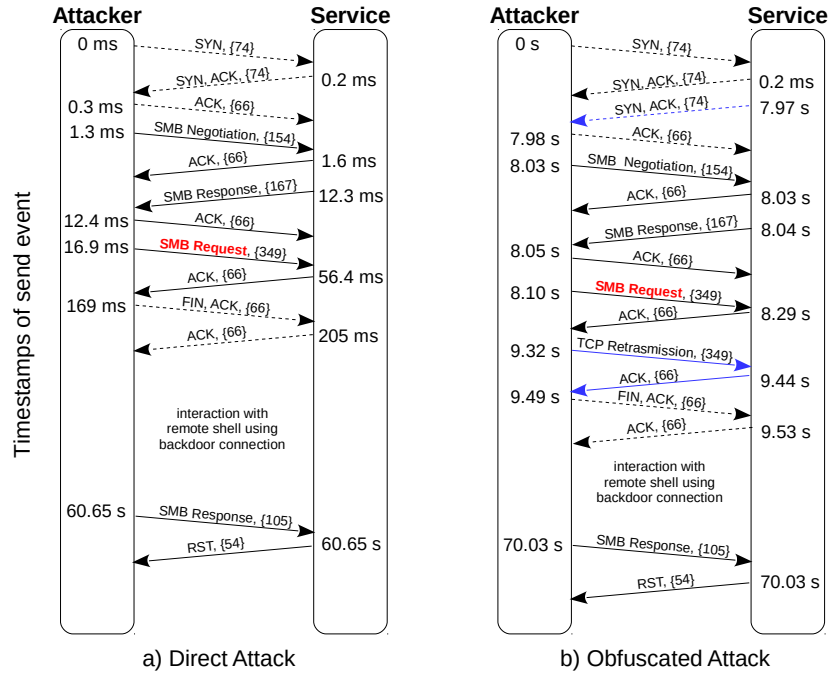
Timestamps of send event

Attacker
Service

0 ms
SYN, {74}
SYN, ACK, {74}
0.2 ms
0.3 ms
ACK, {66}
1.3 ms
SMB Negotiation, {154}
ACK, {66}
1.6 ms
SMB Response, {167}
12.3 ms
12.4 ms
ACK, {66}
16.9 ms
SMB Request, {349}
ACK, {66}
56.4 ms
169 ms
FIN, ACK, {66}
ACK, {66}
205 ms

interaction with remote shell using backdoor connection

60.65 s
SMB Response, {105}
RST, {54}
60.65 s

a) Direct Attack

Attacker
Service

0 s
SYN, {74}
SYN, ACK, {74}
0.2 ms
SYN, ACK, {74}
7.97 s
7.98 s
ACK, {66}
8.03 s
SMB Negotiation, {154}
ACK, {66}
8.03 s
SMB Response, {167}
8.04 s
8.05 s
ACK, {66}
8.10 s
SMB Request, {349}
ACK, {66}
8.29 s
9.32 s
TCP Retrasmission, {349}
ACK, {66}
9.44 s
9.49 s
FIN, ACK, {66}
ACK, {66}
9.53 s

interaction with remote shell using backdoor connection

70.03 s
SMB Response, {105}
RST, {54}
70.03 s

b) Obfuscated Attack